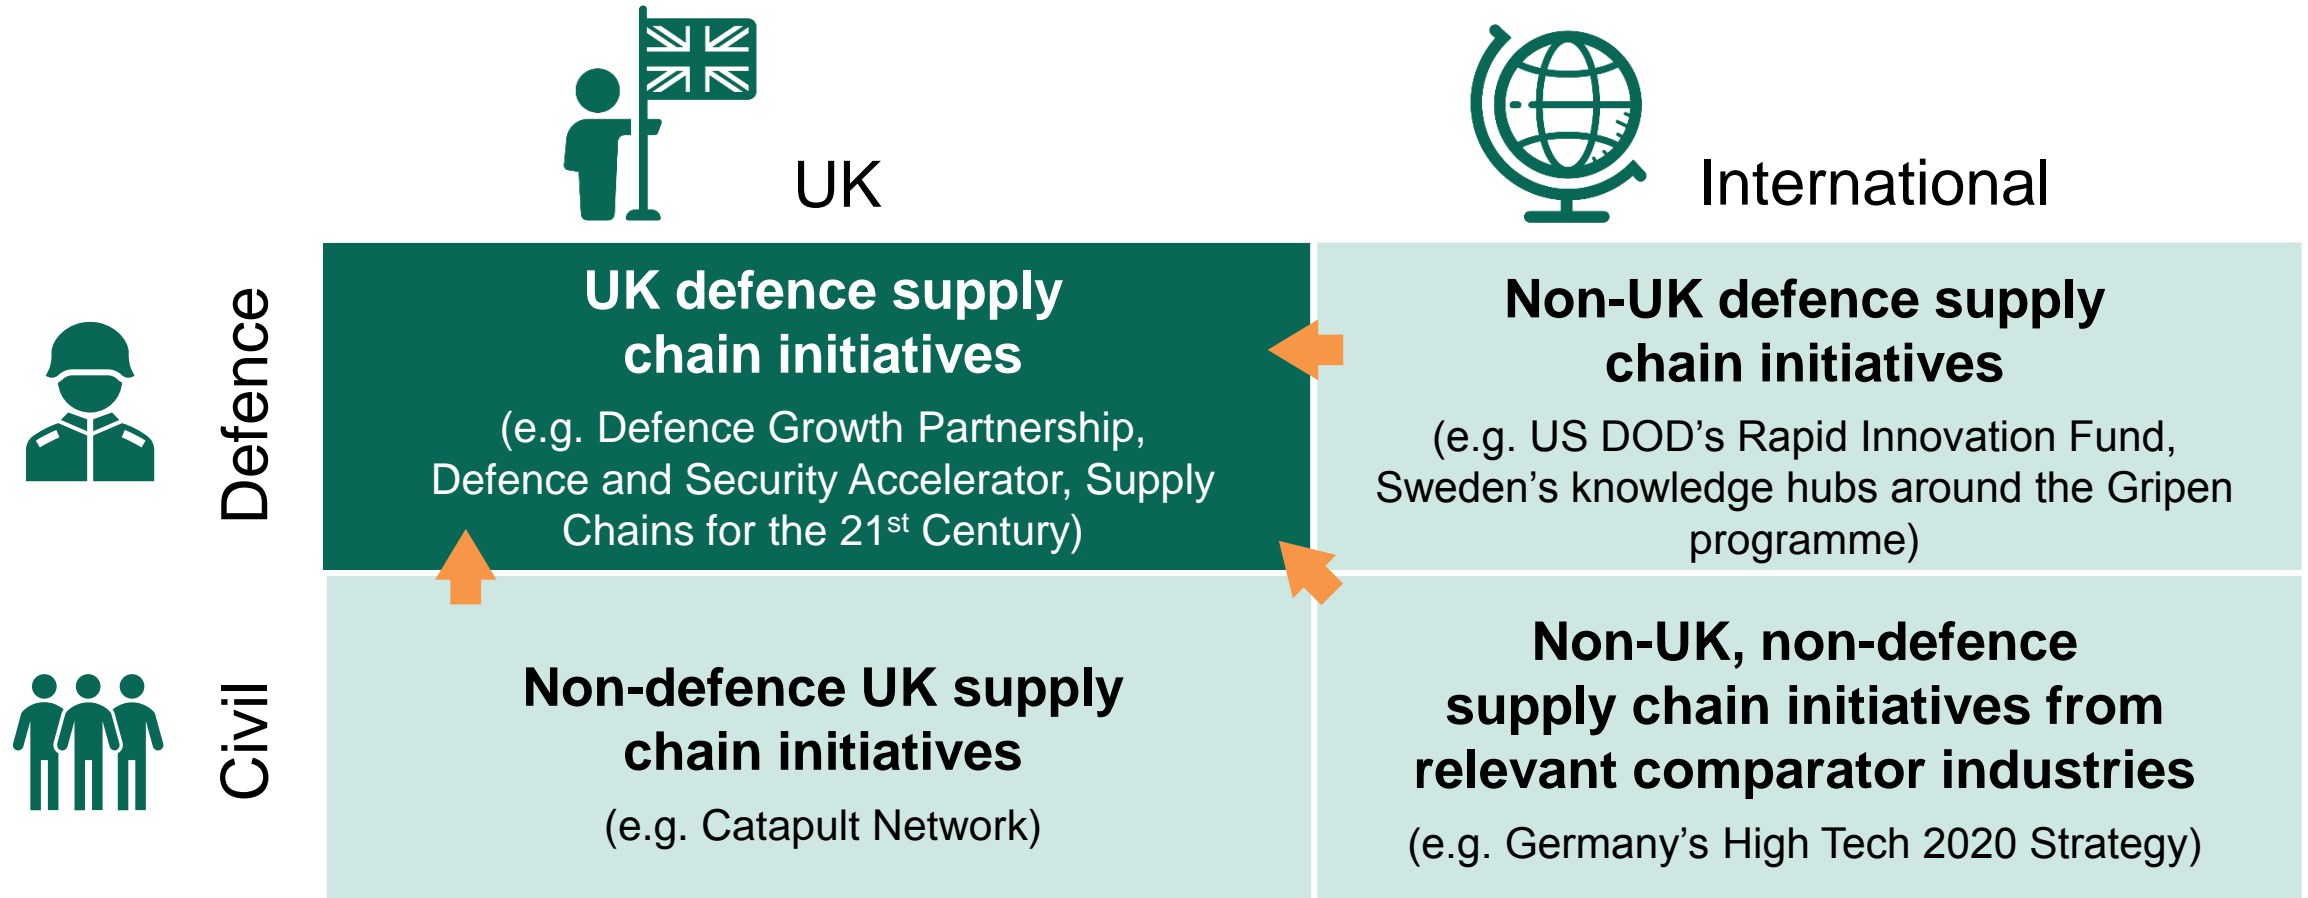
UK

International

Defence

Civil

| UK defence supply chain initiatives (e.g. Defence Growth Partnership, Defence and Security Accelerator, Supply Chains for the 21$^{st}$ Century) | Non-UK defence supply chain initiatives (e.g. US DOD's Rapid Innovation Fund, Sweden's knowledge hubs around the Gripen programme) |
|---|---|
| Non-defence UK supply chain initiatives (e.g. Catapult Network) | Non-UK, non-defence supply chain initiatives from relevant comparator industries (e.g. Germany's High Tech 2020 Strategy) |